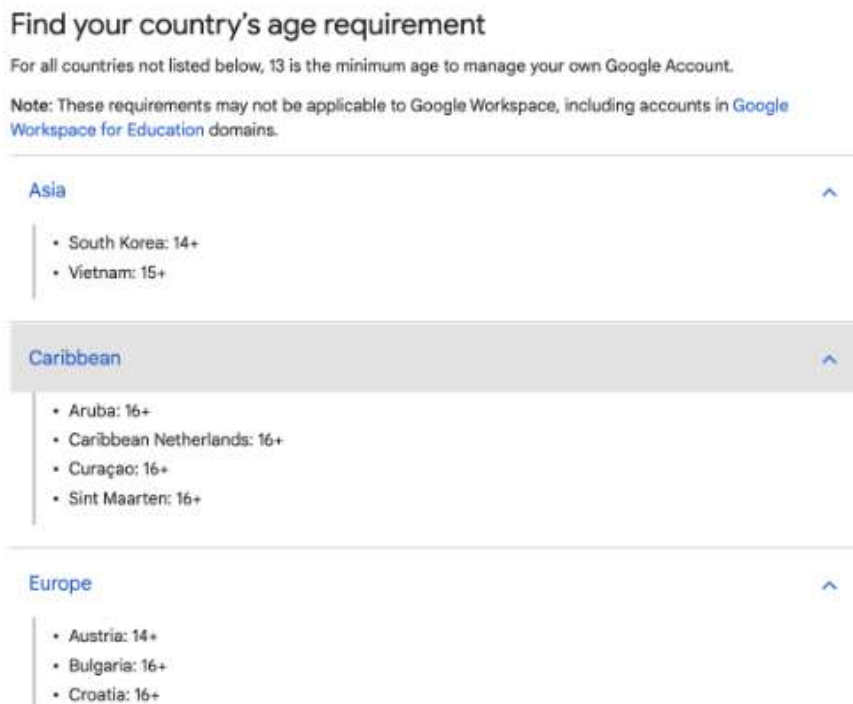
Find your country's age requirement

For all countries not listed below, 13 is the minimum age to manage your own Google Account.

Note: These requirements may not be applicable to Google Workspace, including accounts in Google Workspace for Education domains.

Asia

- South Korea: 14+
- Vietnam: 15+

Caribbean

- Aruba: 16+
- Caribbean Netherlands: 16+
- Curaçao: 16+
- Sint Maarten: 16+

Europe

- Austria: 14+
- Bulgaria: 16+
- Croatia: 16+